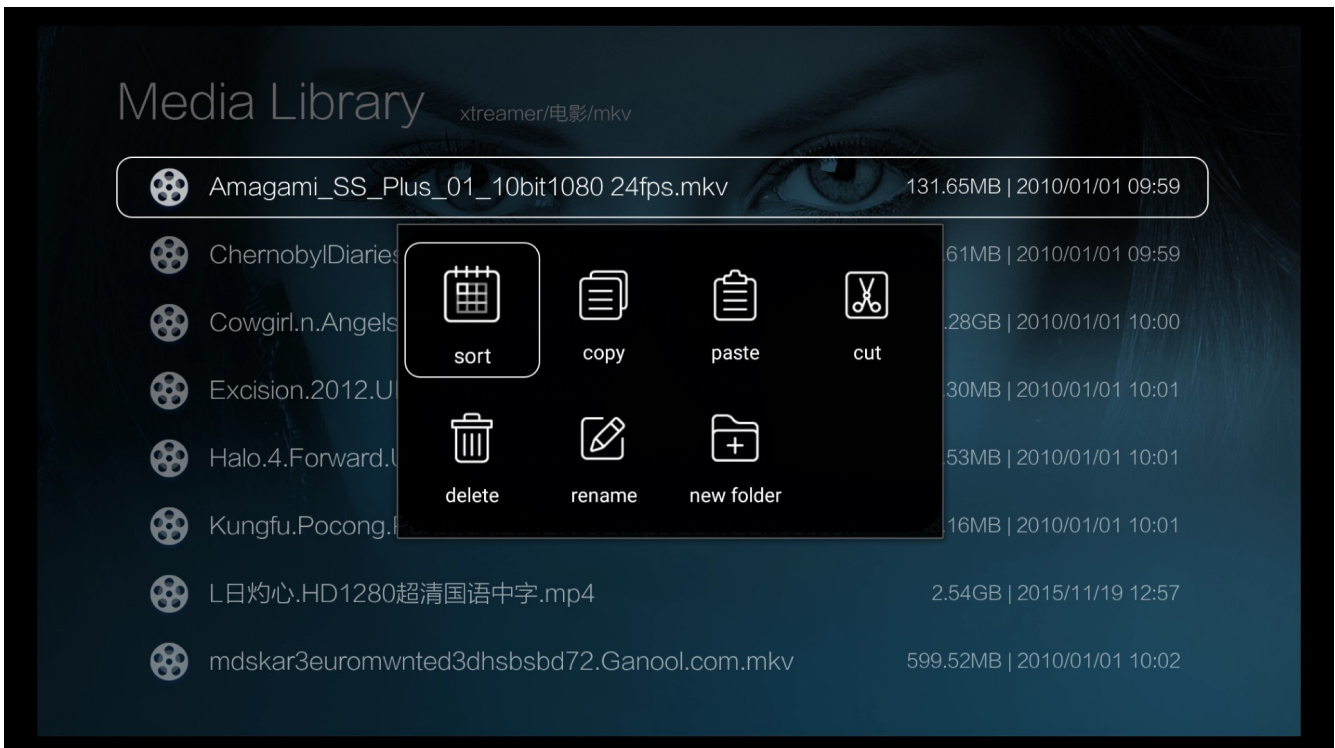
Media Library xtreamer/电影/mkv

Amagami_SS_Plus_01_10bit1080 24fps.mkv 131.65MB | 2010/01/01 09:59

ChernobylDiaries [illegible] .61MB | 2010/01/01 09:59

Cowgirl.n.Angels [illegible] .28GB | 2010/01/01 10:00

Excision.2012.U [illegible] 30MB | 2010/01/01 10:01

Halo.4.Forward.U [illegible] 53MB | 2010/01/01 10:01

Kungfu.Pocong.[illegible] 16MB | 2010/01/01 10:01

L日灼心.HD1280超清国语中字.mp4 2.54GB | 2015/11/19 12:57

mdskar3euromwnted3dhsbsbd72.Ganool.com.mkv 599.52MB | 2010/01/01 10:02

sort
copy
paste
cut
delete
rename
new folder